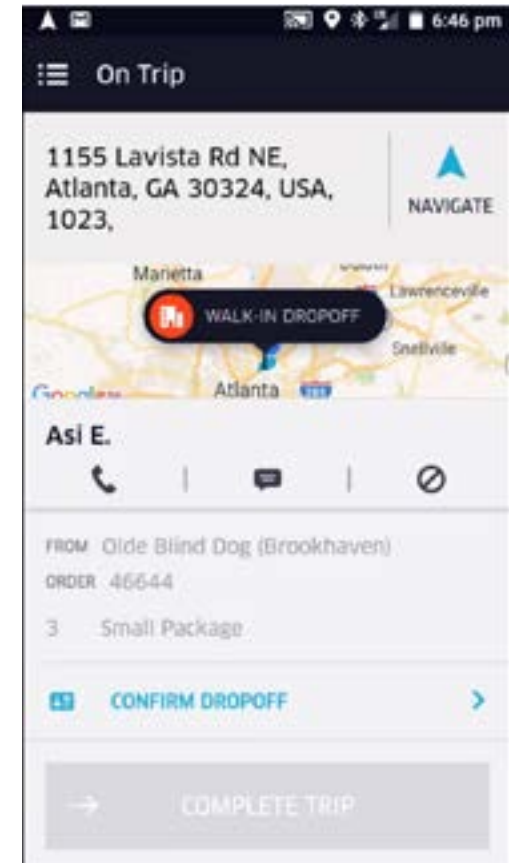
6:46 pm

On Trip

1155 Lavista Rd NE, Atlanta, GA 30324, USA, 1023,

NAVIGATE

Marietta

Lawrenceville

WALK-IN DROPOFF

Snellville

Google

Atlanta

Asi E.

FROM Olde Blind Dog (Brookhaven)
ORDER 46644
3 Small Package

CONFIRM DROPOFF

COMPLETE TRIP